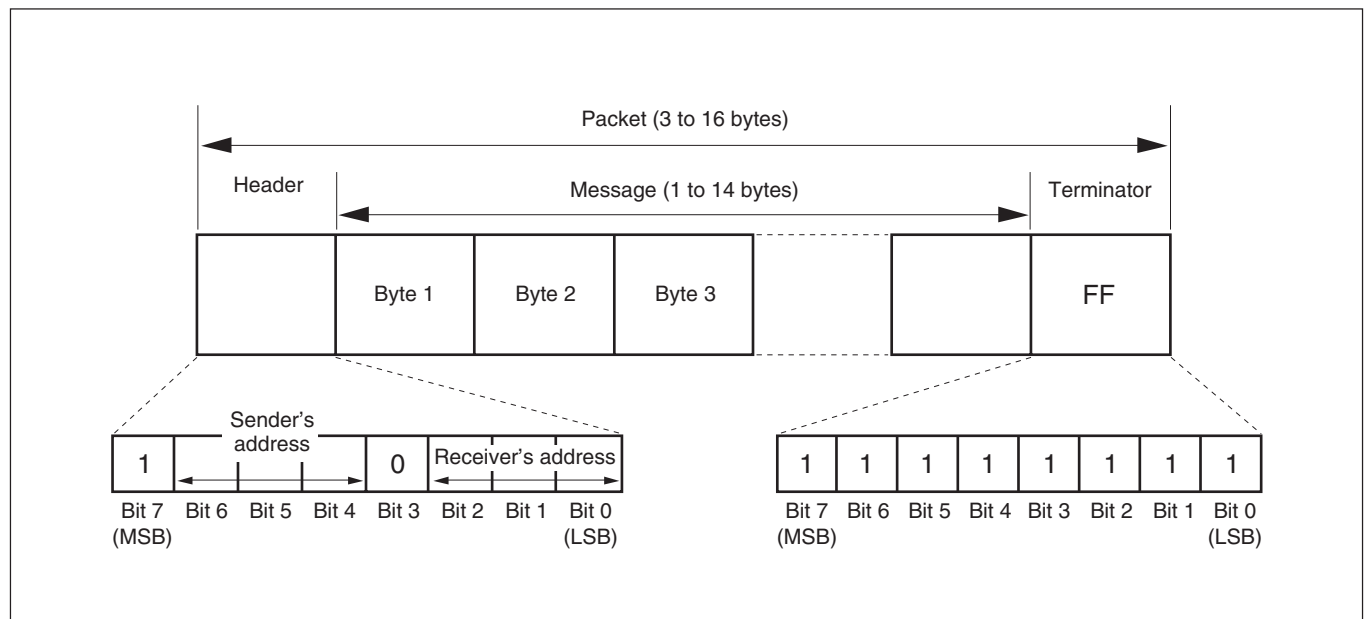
Packet (3 to 16 bytes)

Header

Message (1 to 14 bytes)

Terminator

Byte 1

Byte 2

Byte 3

FF

1

Sender's address

0

Receiver's address

Bit 7 (MSB)

Bit 6

Bit 5

Bit 4

Bit 3

Bit 2

Bit 1

Bit 0 (LSB)

| 1 | 1 | 1 | 1 | 1 | 1 | 1 | 1 |
|---|---|---|---|---|---|---|---|
| Bit 7 (MSB) | Bit 6 | Bit 5 | Bit 4 | Bit 3 | Bit 2 | Bit 1 | Bit 0 (LSB) |